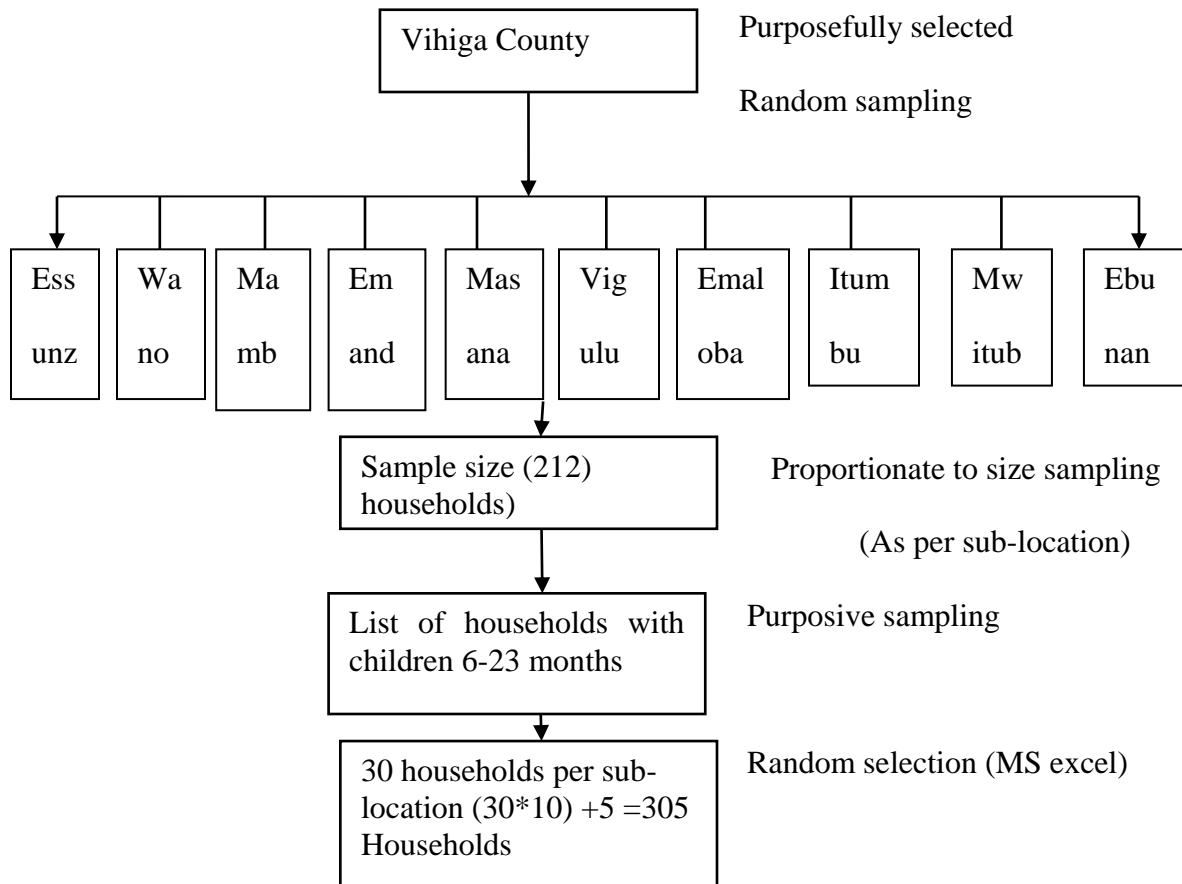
Vihiga County

Purposefully selected

Random sampling

Ess unz

Wa no

Ma mb

Em and

Mas ana

Vig ulu

Emal oba

Itum bu

Mw itub

Ebu nan

Sample size (212) households)

Proportionate to size sampling

(As per sub-location)

List of households with children 6-23 months

Purposive sampling

30 households per sub-location (30*10) +5 =305 Households

Random selection (MS excel)